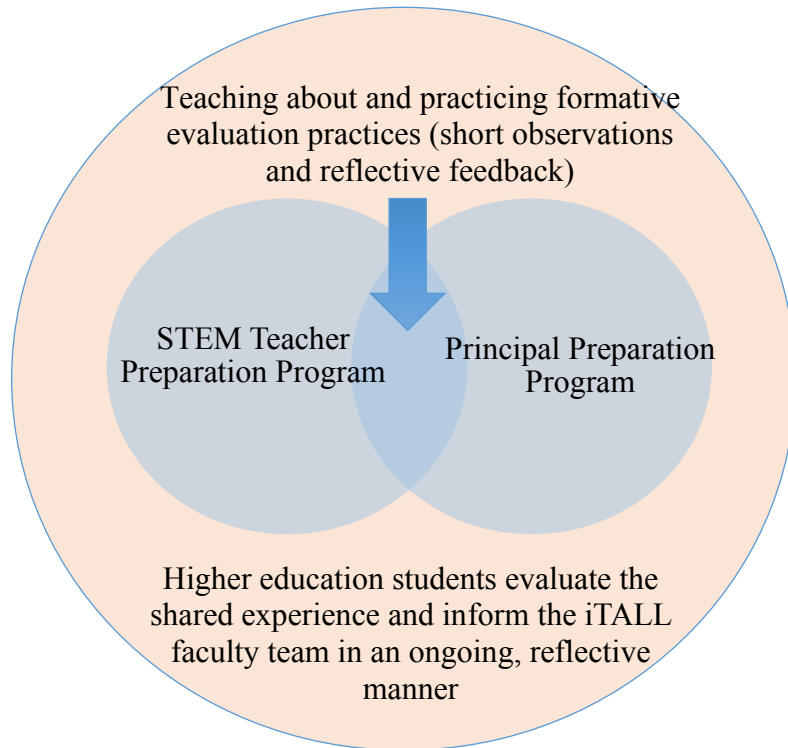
Teaching about and practicing formative evaluation practices (short observations and reflective feedback)

STEM Teacher Preparation Program

Principal Preparation Program

Higher education students evaluate the shared experience and inform the iTALL faculty team in an ongoing, reflective manner